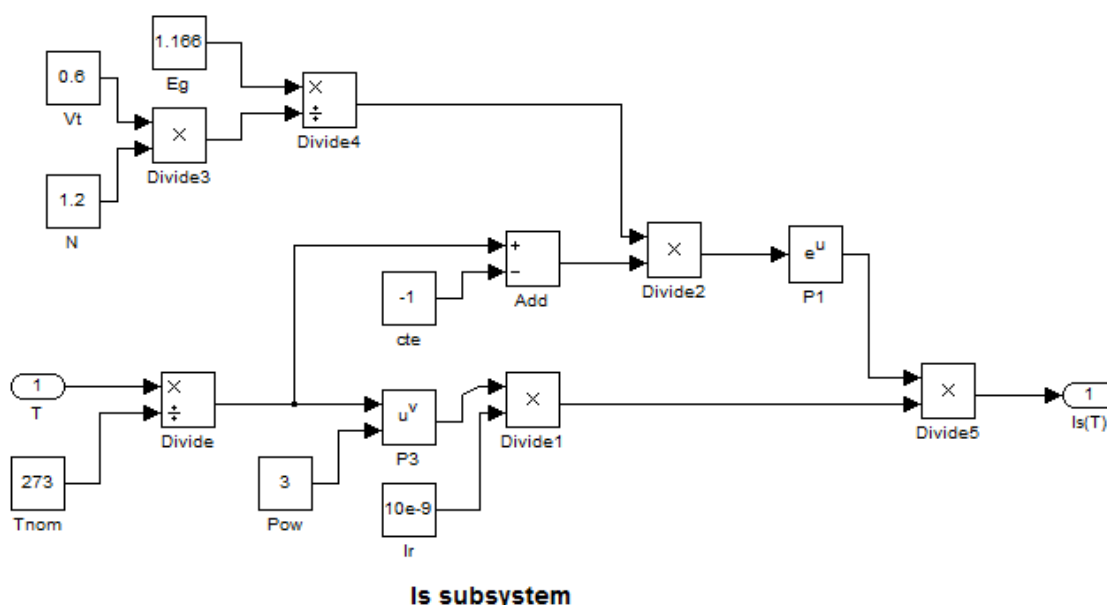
1.166

Eg

0.6

Vt

×

Divide3

×
÷

Divide4

1.2

N

+
−

Add

-1

cte

×

Divide2

$e^u$

P1

1

T

×
÷

Divide

273

Tnom

$u^v$

P3

3

Pow

×

Divide1

10e-9

Ir

×

Divide5

1

Is(T)

Is subsystem